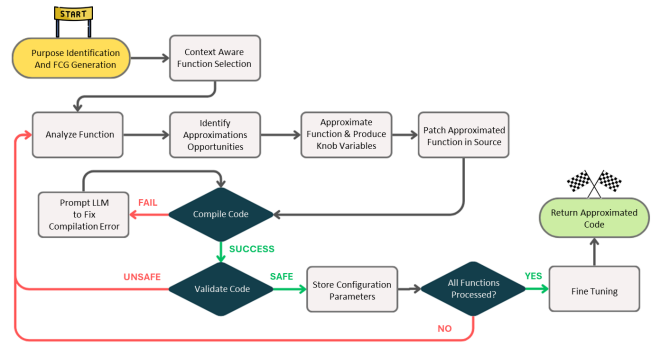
START

Purpose Identification And FCG Generation

Context Aware Function Selection

Analyze Function

Identify Approximations Opportunities

Approximate Function & Produce Knob Variables

Patch Approximated Function in Source

Prompt LLM to Fix Compilation Error

FAIL

Compile Code

SUCCESS

Return Approximated Code

UNSAFE

Validate Code

SAFE

Store Configuration Parameters

All Functions Processed?

YES

Fine Tuning

NO